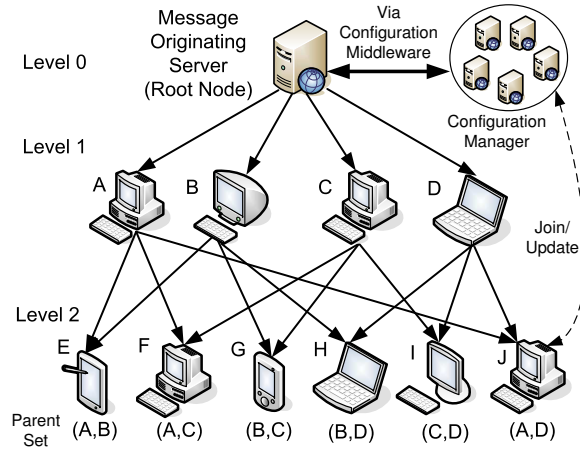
Message Originating Server (Root Node)

Via Configuration Middleware

Configuration Manager

Level 0

Level 1

A

B

C

D

Join/ Update

Level 2

E

F

G

H

I

J

Parent Set

(A,B)

(A,C)

(B,C)

(B,D)

(C,D)

(A,D)